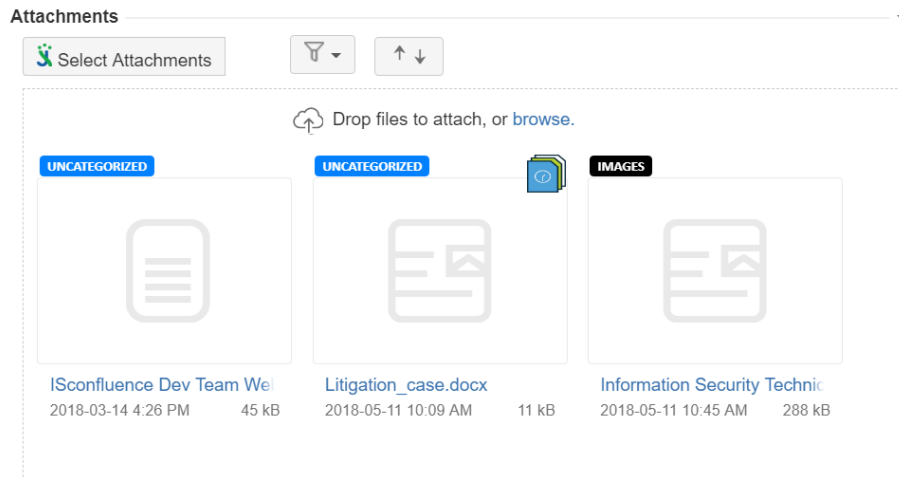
Attachments

Select Attachments

↑↓

Drop files to attach, or browse.

UNCATEGORIZED

ISconfluence Dev Team We

2018-03-14 4:26 PM 45 kB

UNCATEGORIZED

Litigation_case.docx

2018-05-11 10:09 AM 11 kB

IMAGES

Information Security Technic

2018-05-11 10:45 AM 288 kB